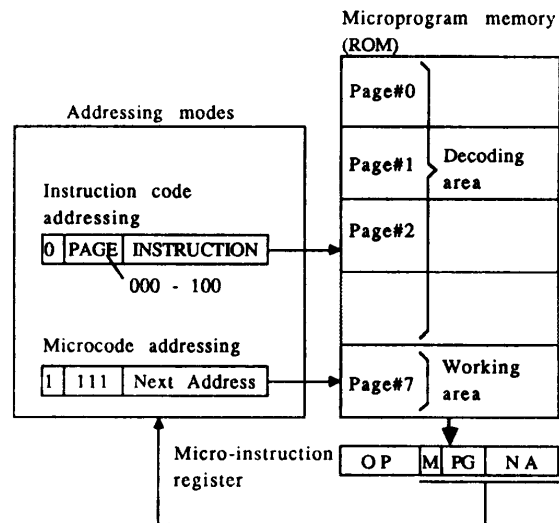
Microprogram memory (ROM)

Page#0

Page#1

Decoding area

Page#2

Page#7

Working area

Addressing modes

Instruction code addressing

| 0 | PAGE | INSTRUCTION |
|---|---|---|

000 - 100

Microcode addressing

| 1 | 111 | Next Address |
|---|---|---|

Micro-instruction register

| OP | M | PG | NA |
|---|---|---|---|